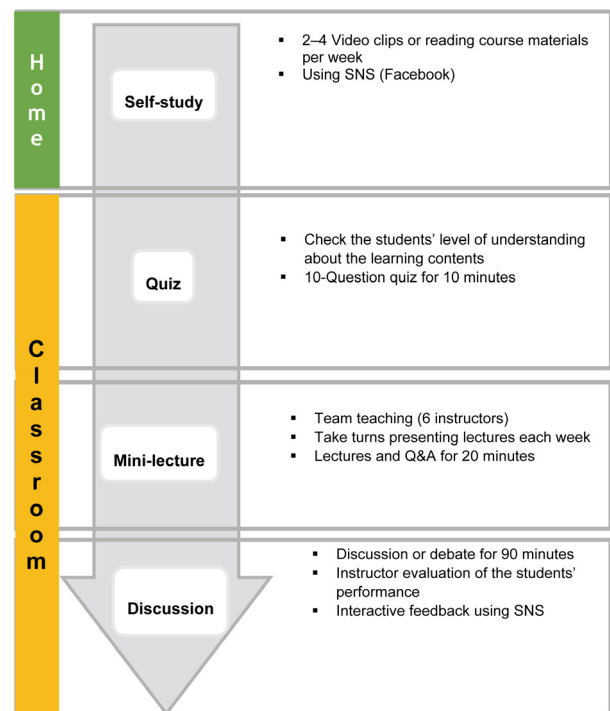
Home

Self-study

- 2–4 Video clips or reading course materials per week
- Using SNS (Facebook)

Classroom

Quiz

- Check the students' level of understanding about the learning contents
- 10-Question quiz for 10 minutes

Mini-lecture

- Team teaching (6 instructors)
- Take turns presenting lectures each week
- Lectures and Q&A for 20 minutes

Discussion

- Discussion or debate for 90 minutes
- Instructor evaluation of the students' performance
- Interactive feedback using SNS